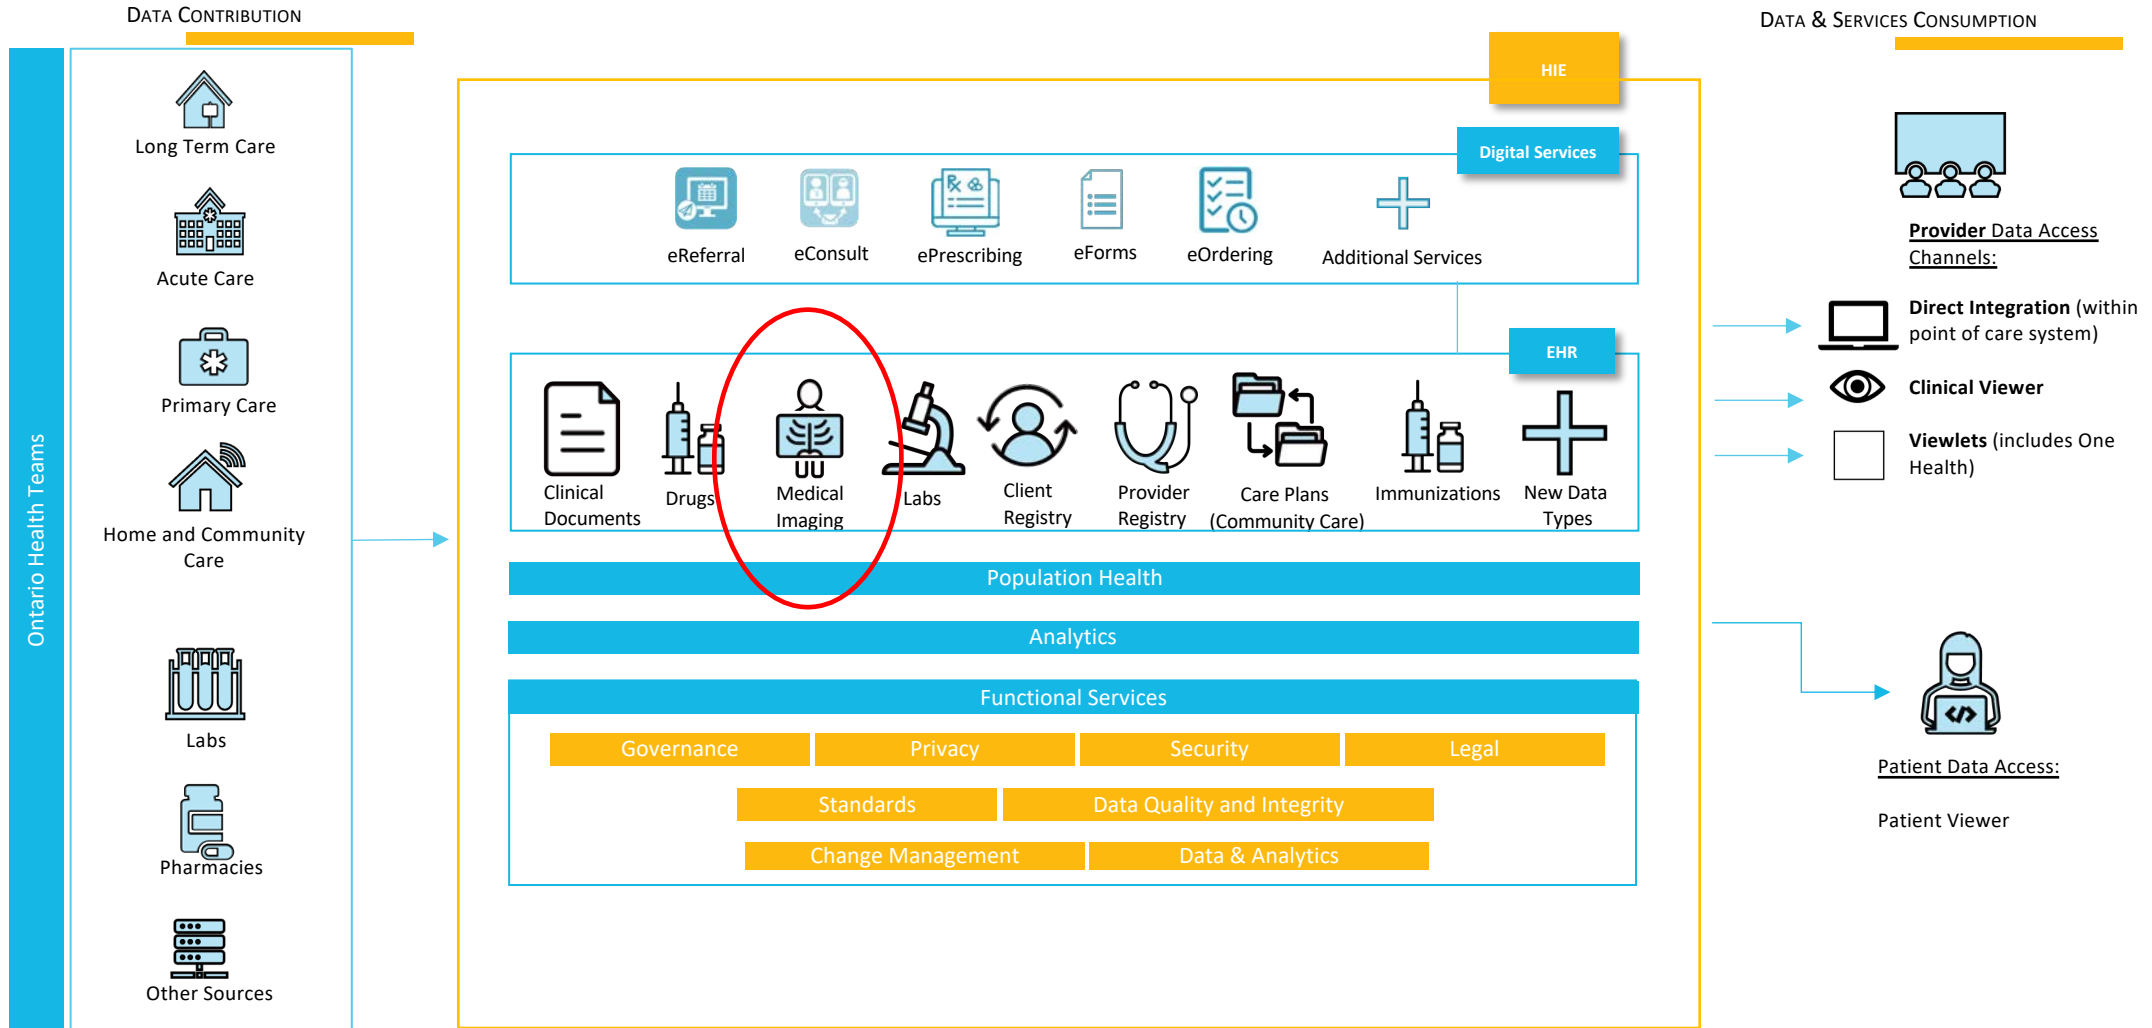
DATA CONTRIBUTION

Ontario Health Teams

Long Term Care

Acute Care

Primary Care

Home and Community Care

Labs

Pharmacies

Other Sources

HIE

Digital Services

eReferral

eConsult

ePrescribing

eForms

eOrdering

Additional Services

EHR

Clinical Documents

Drugs

Medical Imaging

Labs

Client Registry

Provider Registry

Care Plans (Community Care)

Immunizations

New Data Types

Population Health

Analytics

Functional Services

| Governance | Privacy | Security | Legal |
|---|---|---|---|

| Standards | Data Quality and Integrity |
|---|---|

| Change Management | Data & Analytics |
|---|---|

DATA & SERVICES CONSUMPTION

Provider Data Access Channels:

Direct Integration (within point of care system)

Clinical Viewer

Viewlets (includes One Health)

Patient Data Access:

Patient Viewer